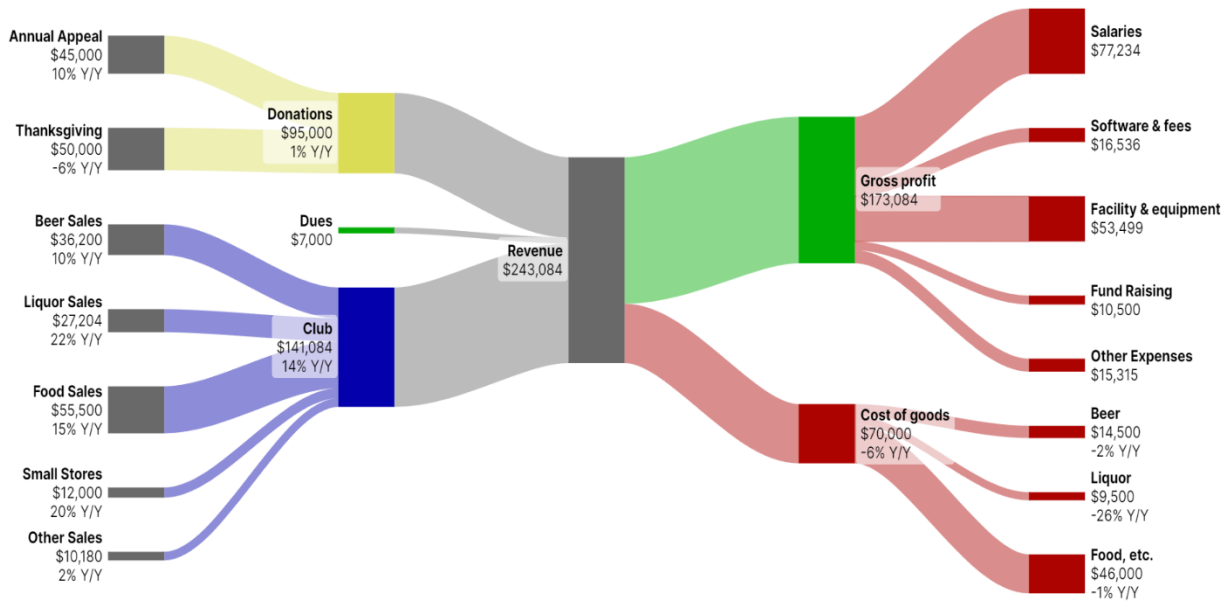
Annual Appeal
$45,000
10% Y/Y

Thanksgiving
$50,000
-6% Y/Y

Beer Sales
$36,200
10% Y/Y

Liquor Sales
$27,204
22% Y/Y

Food Sales
$55,500
15% Y/Y

Small Stores
$12,000
20% Y/Y

Other Sales
$10,180
2% Y/Y

Donations
$95,000
1% Y/Y

Dues
$7,000

Club
$141,084
14% Y/Y

Revenue
$243,084

Gross profit
$173,084

Cost of goods
$70,000
-6% Y/Y

Salaries
$77,234

Software & fees
$16,536

Facility & equipment
$53,499

Fund Raising
$10,500

Other Expenses
$15,315

Beer
$14,500
-2% Y/Y

Liquor
$9,500
-26% Y/Y

Food, etc.
$46,000
-1% Y/Y